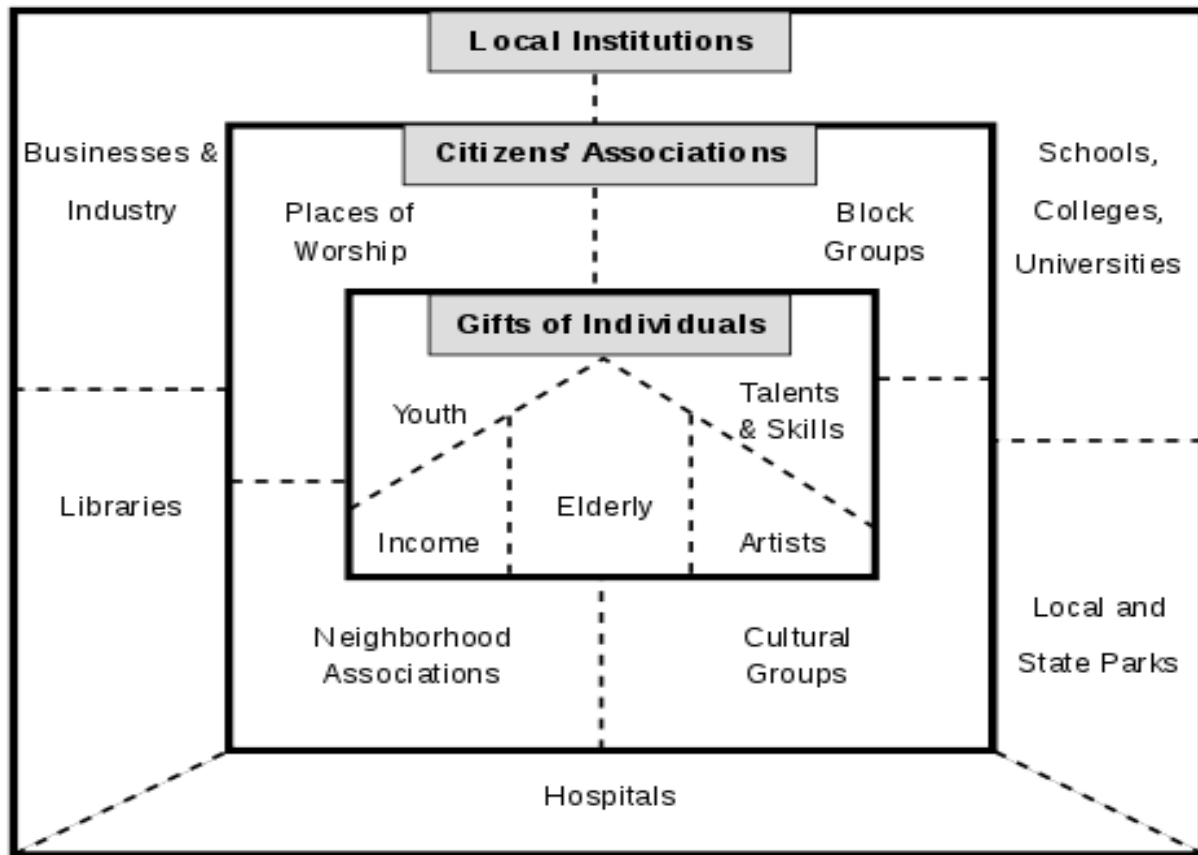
Local Institutions

Businesses & Industry

Citizens' Associations

Places of Worship

Block Groups

Schools, Colleges, Universities

Gifts of Individuals

Youth

Talents & Skills

Libraries

Elderly

Income

Artists

Neighborhood Associations

Cultural Groups

Local and State Parks

Hospitals